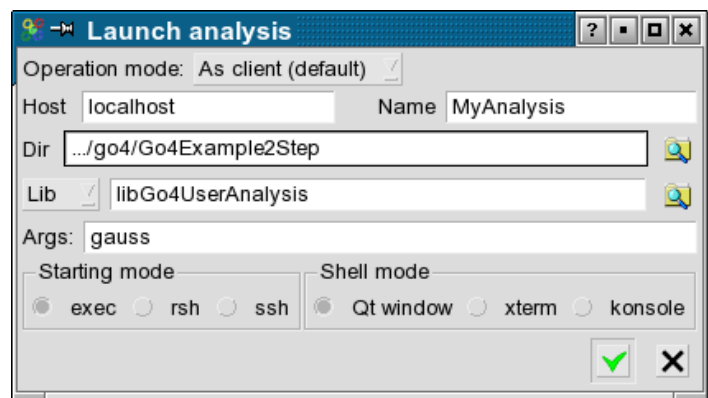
Launch analysis

?

Operation mode: As client (default)

Host localhost

Name MyAnalysis

Dir .../go4/Go4Example2Step

Lib libGo4UserAnalysis

Args: gauss

Starting mode

exec rsh ssh

Shell mode

Qt window xterm konsole